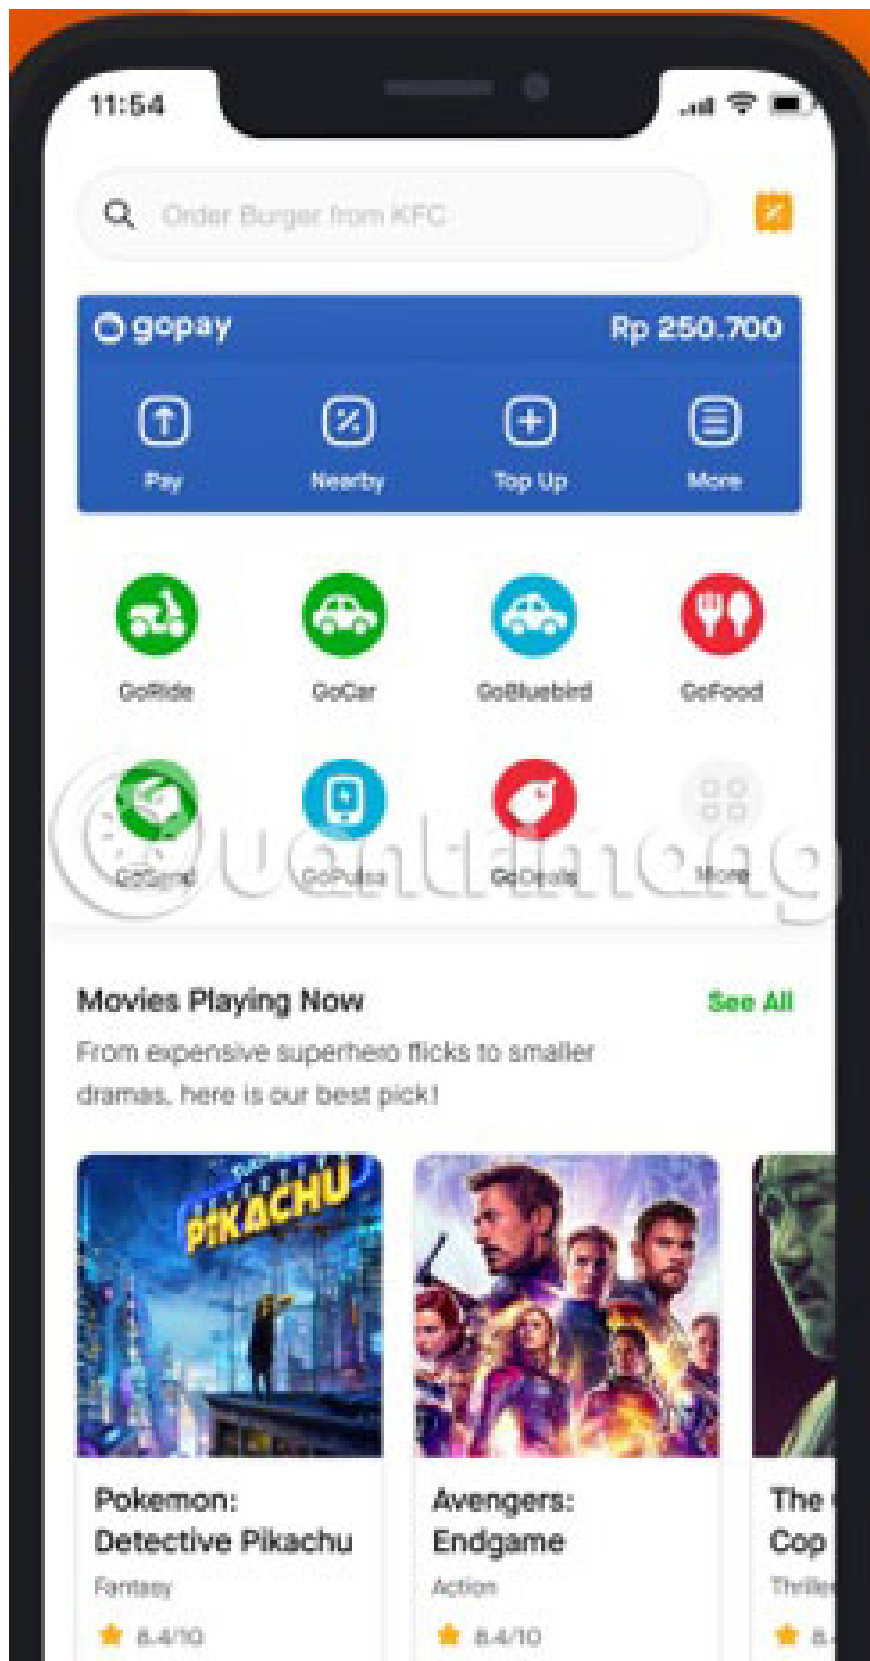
11:54

Order Burger from KFC

gopay

Rp 250.700

Pay

Nearby

Top Up

More

GoRide

GoCar

GoBluebird

GoFood

GoSend

GoPulsa

GoDeals

More

Quantrimang

Movies Playing Now

See All

From expensive superhero flicks to smaller dramas, here is our best pick!

PIKACHU

Pokemon: Detective Pikachu

Fantasy

8.4/10

Avengers: Endgame

Action

8.4/10

The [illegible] Cop

Thriller

8.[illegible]